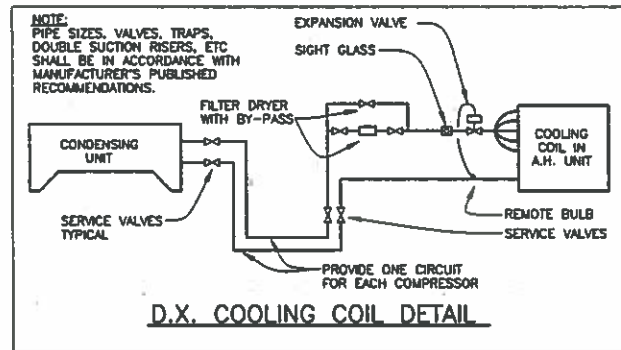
NOTE:
PIPE SIZES, VALVES, TRAPS, DOUBLE SUCTION RISERS, ETC SHALL BE IN ACCORDANCE WITH MANUFACTURER'S PUBLISHED RECOMMENDATIONS.

EXPANSION VALVE

SIGHT GLASS

FILTER DRYER WITH BY-PASS

CONDENSING UNIT

COOLING COIL IN A.H. UNIT

SERVICE VALVES TYPICAL

REMOTE BULB

SERVICE VALVES

PROVIDE ONE CIRCUIT FOR EACH COMPRESSOR

D.X. COOLING COIL DETAIL